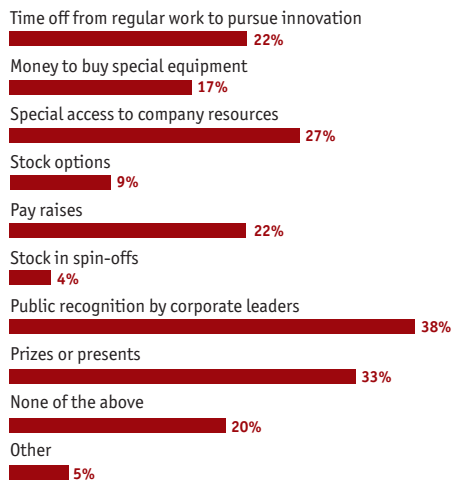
Time off from regular work to pursue innovation
22%

Money to buy special equipment
17%

Special access to company resources
27%

Stock options
9%

Pay raises
22%

Stock in spin-offs
4%

Public recognition by corporate leaders
38%

Prizes or presents
33%

None of the above
20%

Other
5%